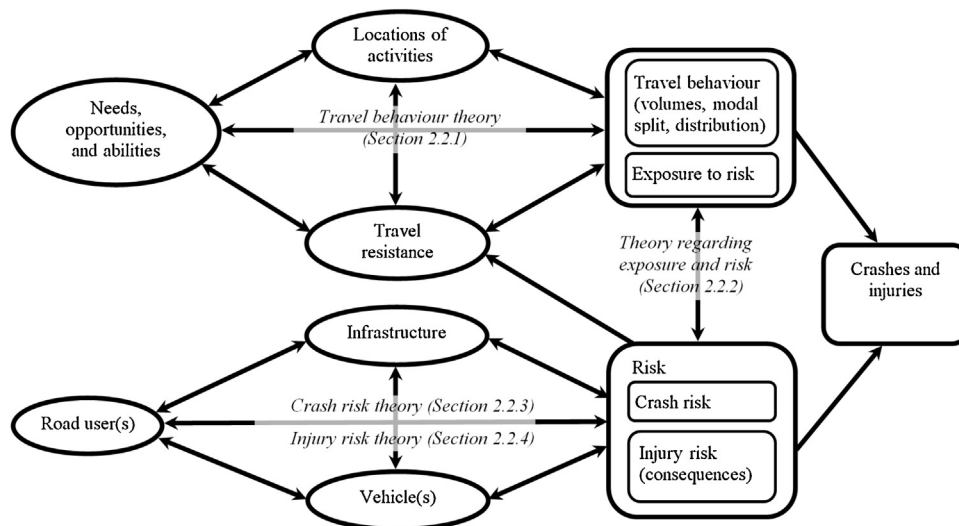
Locations of activities

Needs, opportunities, and abilities

Travel behaviour theory (Section 2.2.1)

Travel behaviour (volumes, modal split, distribution)

Exposure to risk

Travel resistance

Theory regarding exposure and risk (Section 2.2.2)

Crashes and injuries

Infrastructure

Risk

Crash risk

Road user(s)

Crash risk theory (Section 2.2.3)

Injury risk theory (Section 2.2.4)

Injury risk (consequences)

Vehicle(s)